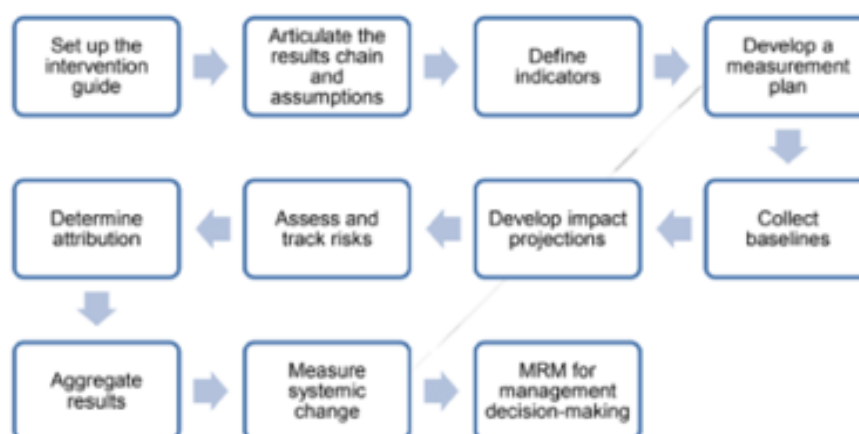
Set up the intervention guide

Articulate the results chain and assumptions

Define indicators

Develop a measurement plan

Collect baselines

Develop impact projections

Assess and track risks

Determine attribution

Aggregate results

Measure systemic change

MRM for management decision-making